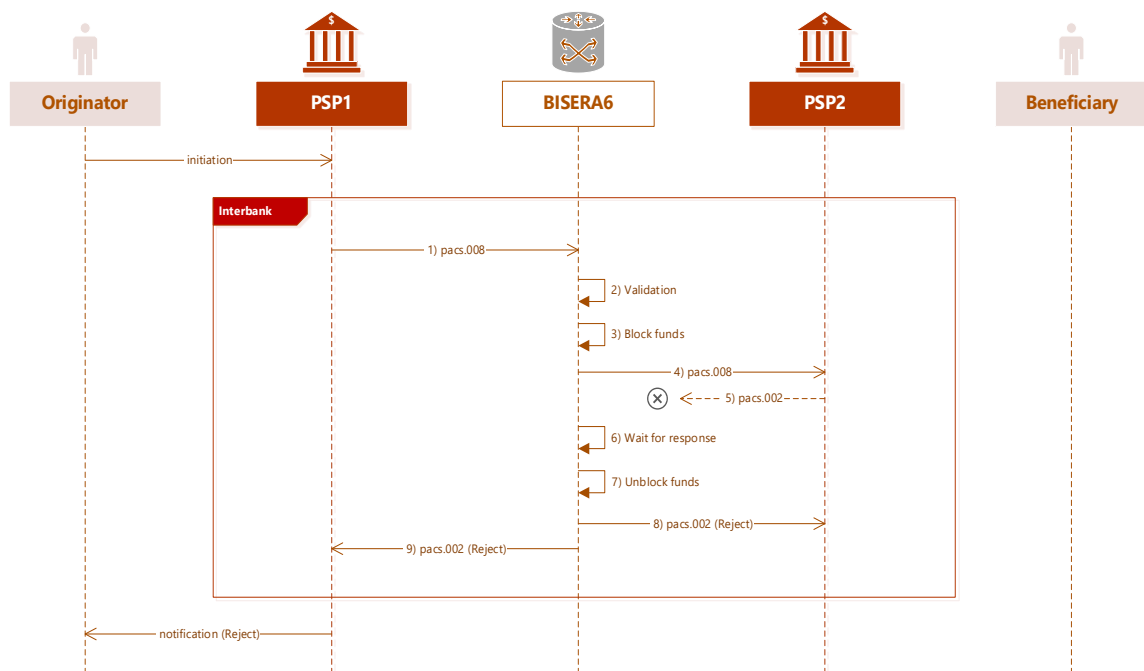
$

$

Originator

PSP1

BISERA6

PSP2

Beneficiary

initiation

Interbank

1) pacs.008

2) Validation

3) Block funds

4) pacs.008

5) pacs.002

6) Wait for response

7) Unblock funds

8) pacs.002 (Reject)

9) pacs.002 (Reject)

notification (Reject)